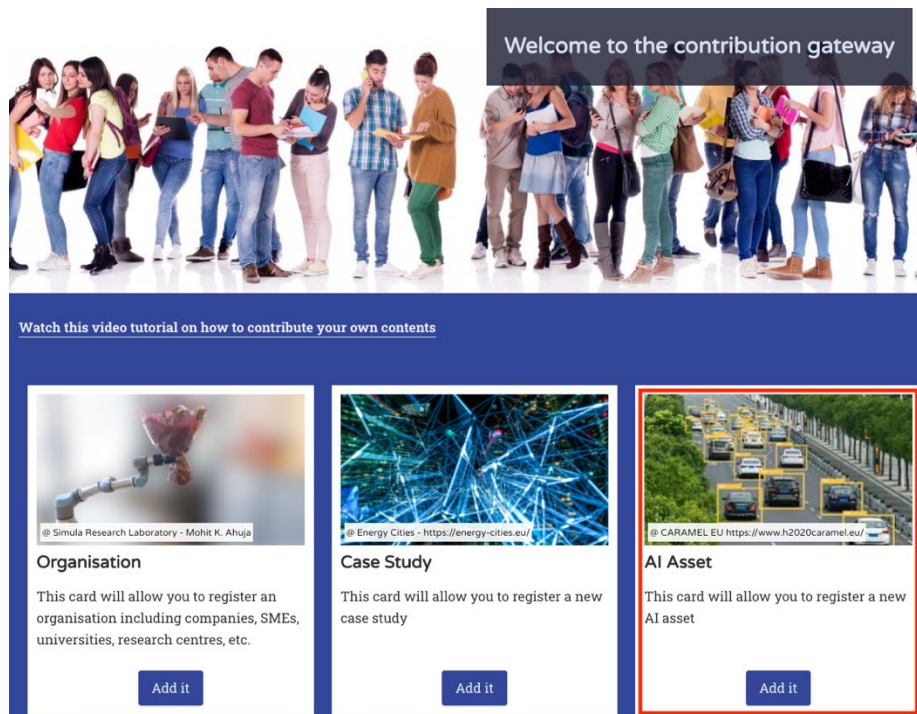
Welcome to the contribution gateway

Watch this video tutorial on how to contribute your own contents

@ Simula Research Laboratory - Mohit K. Ahuja

Organisation

This card will allow you to register an organisation including companies, SMEs, universities, research centres, etc.

Add it

@ Energy Cities - https://energy-cities.eu/

Case Study

This card will allow you to register a new case study

Add it

@ CARAMEL EU https://www.h2020caramel.eu/

AI Asset

This card will allow you to register a new AI asset

Add it